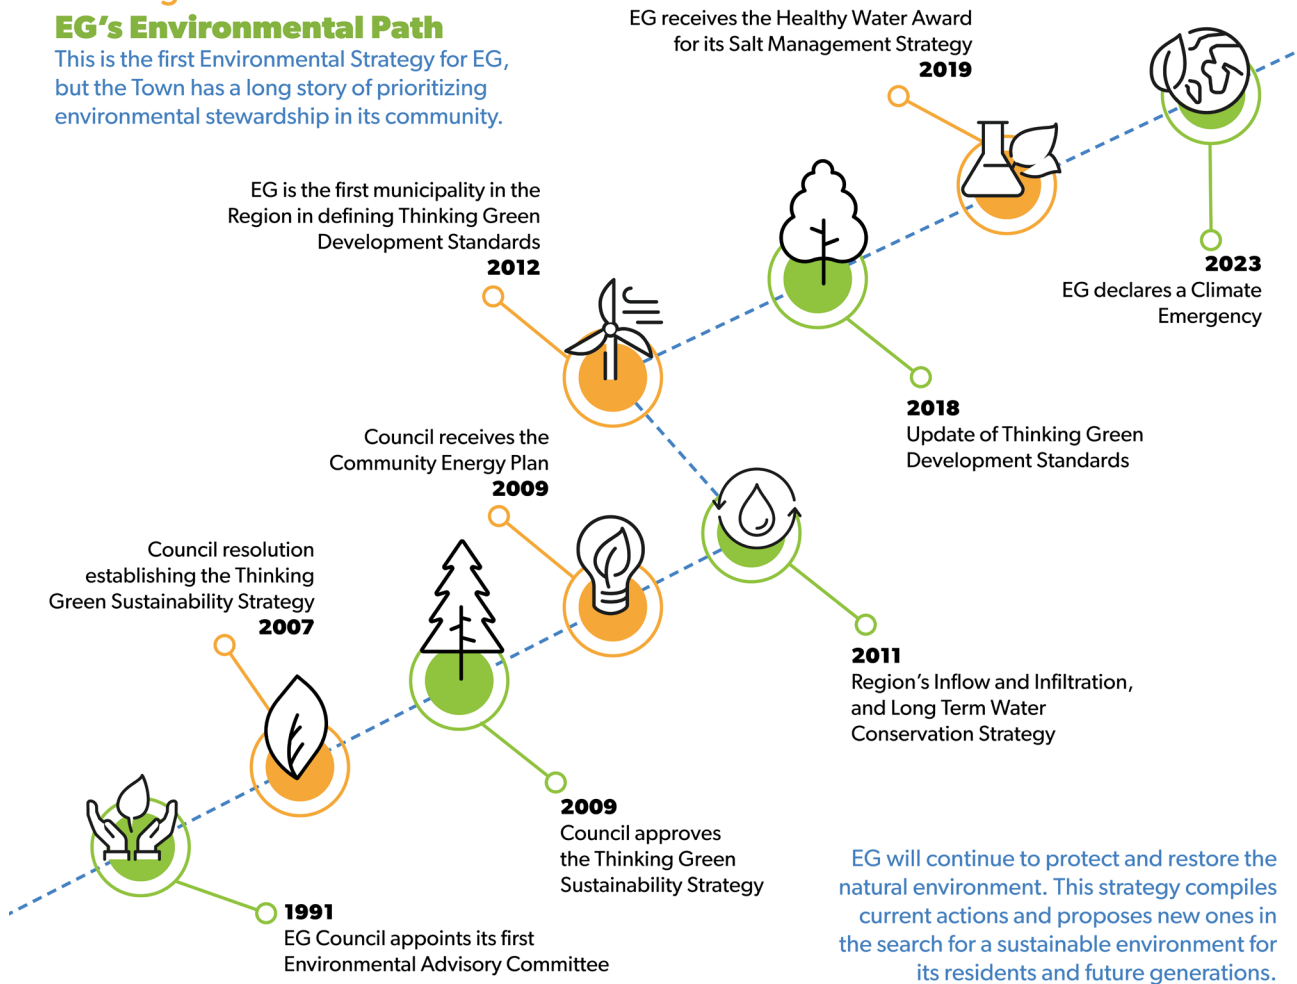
EG's Environmental Path

This is the first Environmental Strategy for EG, but the Town has a long story of prioritizing environmental stewardship in its community.

EG receives the Healthy Water Award for its Salt Management Strategy
2019

EG is the first municipality in the Region in defining Thinking Green Development Standards
2012

2023
EG declares a Climate Emergency

2018
Update of Thinking Green Development Standards

Council receives the Community Energy Plan
2009

Council resolution establishing the Thinking Green Sustainability Strategy
2007

2011
Region's Inflow and Infiltration, and Long Term Water Conservation Strategy

2009
Council approves the Thinking Green Sustainability Strategy

1991
EG Council appoints its first Environmental Advisory Committee

EG will continue to protect and restore the natural environment. This strategy compiles current actions and proposes new ones in the search for a sustainable environment for its residents and future generations.